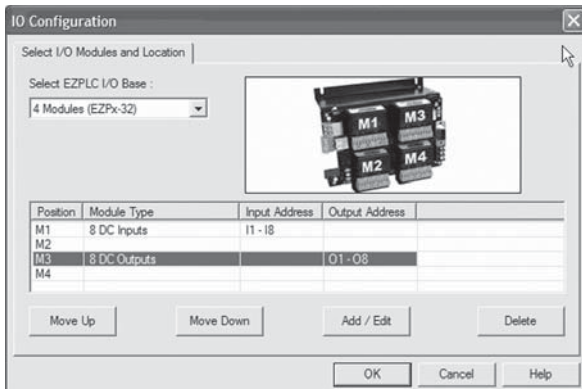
IO Configuration

Select I/O Modules and Location

Select EZPLC I/O Base :

4 Modules (EZPx-32)

M1 M3 M2 M4

| Position | Module Type | Input Address | Output Address |
|---|---|---|---|
| M1 | 8 DC Inputs | I1 - I8 | |
| M2 | | | |
| M3 | 8 DC Outputs | | O1 - O8 |
| M4 | | | |

Move Up

Move Down

Add / Edit

Delete

OK

Cancel

Help